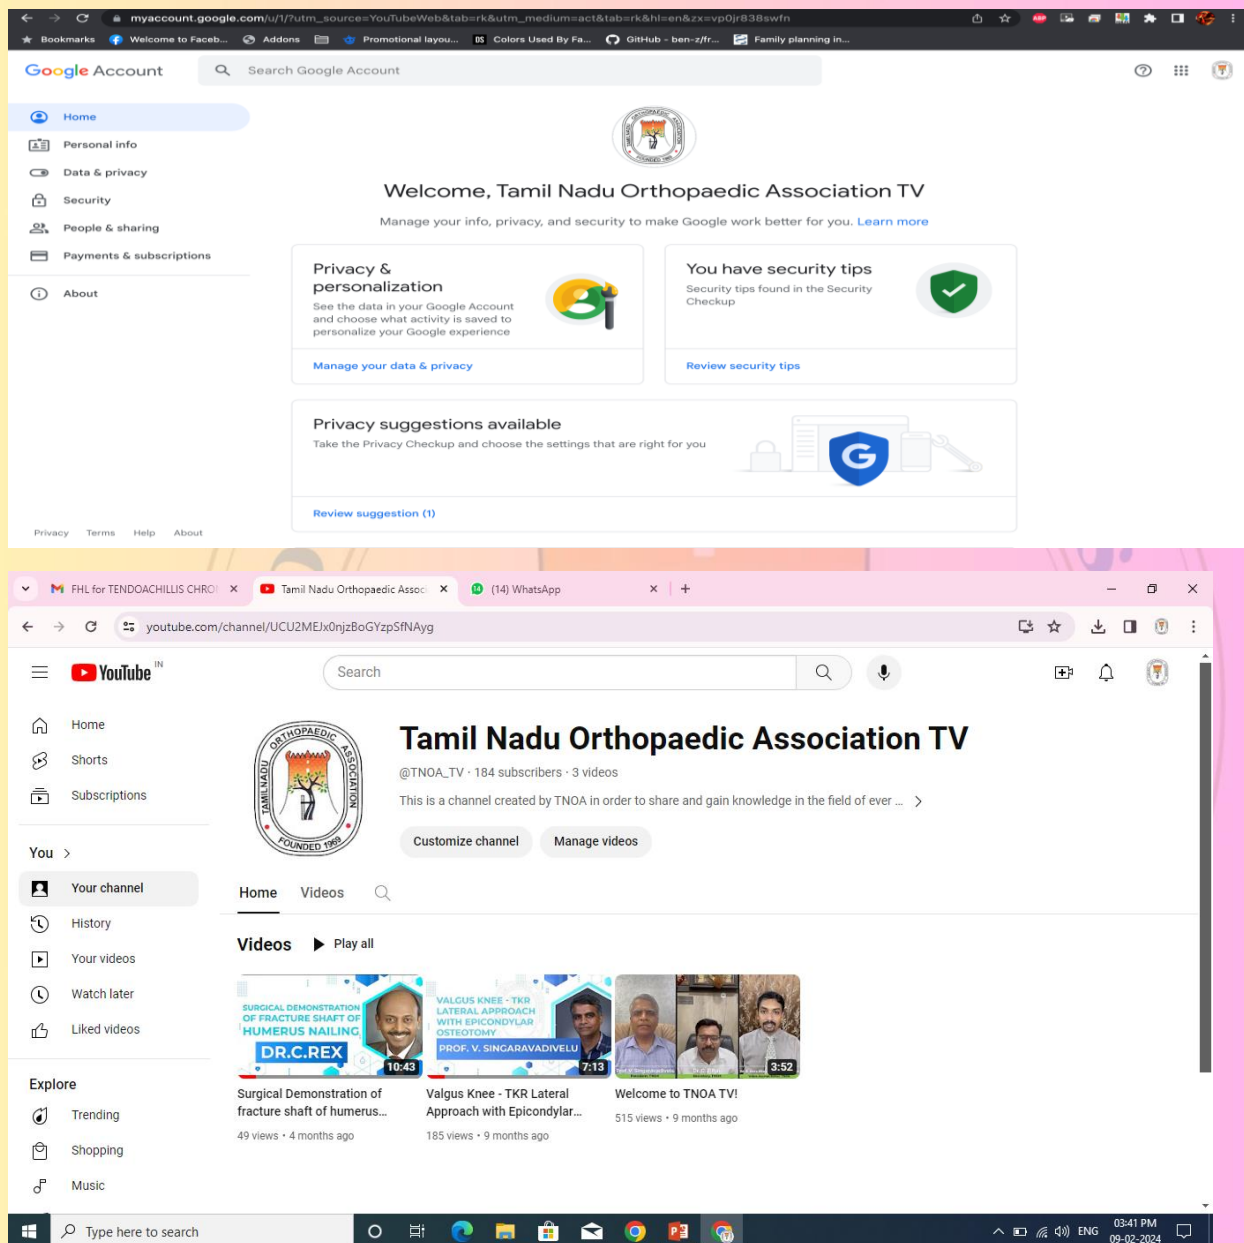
myaccount.google.com/u/1/?utm_source=YouTubeWeb&tab=rk&utm_medium=act&tab=rk&hl=en&zx=vp0jr838swfn

Bookmarks | Welcome to Faceb... | Addons | Promotional layou... | Colors Used By Fa... | GitHub - ben-z/fr... | Family planning in...

Google Account

Search Google Account

Home
Personal info
Data & privacy
Security
People & sharing
Payments & subscriptions
About

Welcome, Tamil Nadu Orthopaedic Association TV

Manage your info, privacy, and security to make Google work better for you. Learn more

Privacy & personalization
See the data in your Google Account and choose what activity is saved to personalize your Google experience
Manage your data & privacy

You have security tips
Security tips found in the Security Checkup
Review security tips

Privacy suggestions available
Take the Privacy Checkup and choose the settings that are right for you
Review suggestion (1)

Privacy Terms Help About

FHL for TENDOACHILLIS CHRO | Tamil Nadu Orthopaedic Assoc | (14) WhatsApp

youtube.com/channel/UCU2MEJx0njzBoGYzpSfNAyg

YouTube IN

Search

Home
Shorts
Subscriptions
You >
Your channel
History
Your videos
Watch later
Liked videos
Explore
Trending
Shopping
Music

ORTHOPAEDIC ASSOCIATION TAMILNADU FOUNDED 1969

Tamil Nadu Orthopaedic Association TV
@TNOA_TV · 184 subscribers · 3 videos
This is a channel created by TNOA in order to share and gain knowledge in the field of ever ... >
Customize channel | Manage videos

Home | Videos

Videos ▶ Play all

SURGICAL DEMONSTRATION OF FRACTURE SHAFT OF HUMERUS NAILING DR.C.REX 10:43
Surgical Demonstration of fracture shaft of humerus...
49 views • 4 months ago

VALGUS KNEE - TKR LATERAL APPROACH WITH EPICONDYLAR OSTEOTOMY PROF. V. SINGARAVADIVELU 7:13
Valgus Knee - TKR Lateral Approach with Epicondylar...
185 views • 9 months ago

3:52
Welcome to TNOA TV!
515 views • 9 months ago

Type here to search
ENG 03:41 PM 09-02-2024